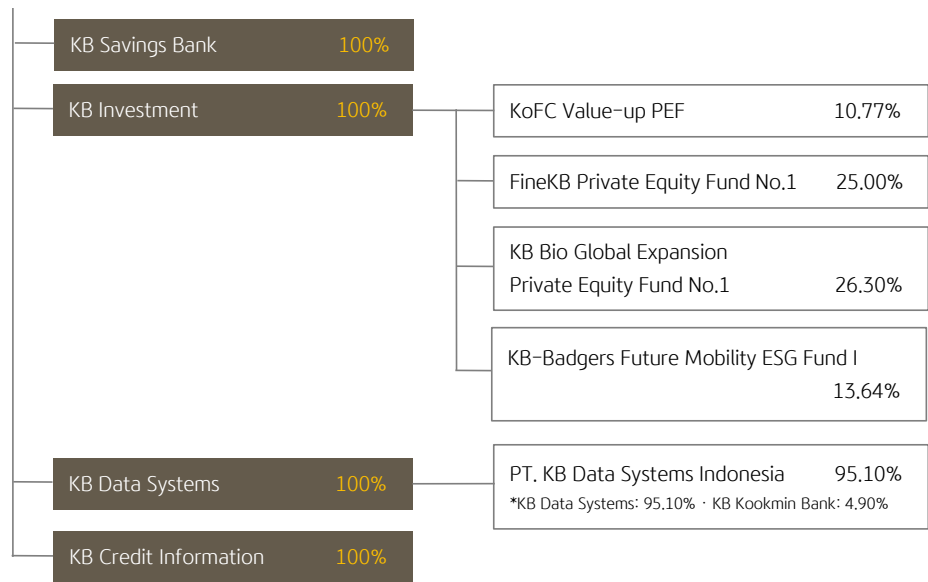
KB Savings Bank 100%

KB Investment 100%

KoFC Value-up PEF 10.77%

FineKB Private Equity Fund No.1 25.00%

KB Bio Global Expansion Private Equity Fund No.1 26.30%

KB-Badgers Future Mobility ESG Fund I 13.64%

KB Data Systems 100%

PT. KB Data Systems Indonesia 95.10%
*KB Data Systems: 95.10% · KB Kookmin Bank: 4.90%

KB Credit Information 100%